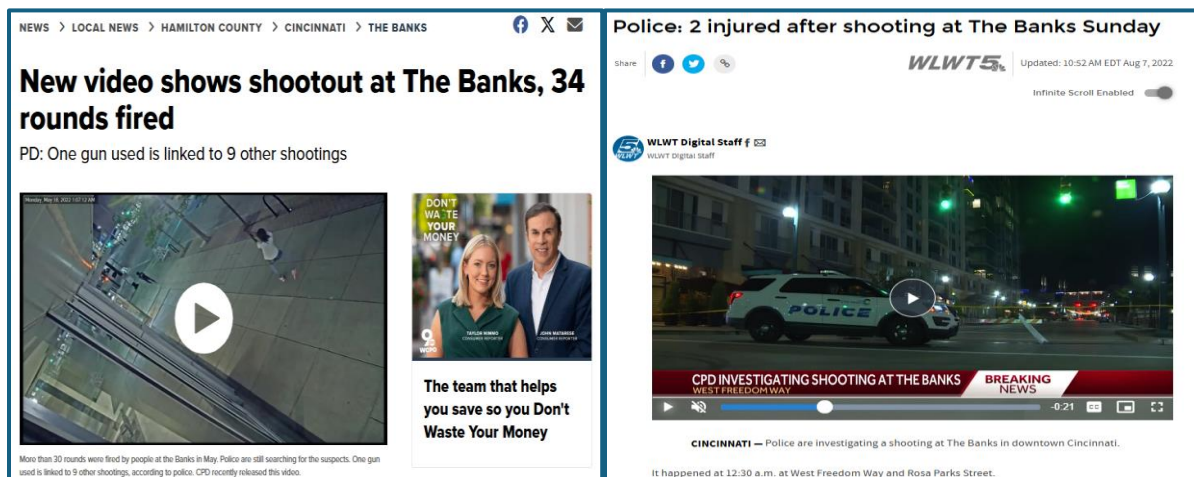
NEWS > LOCAL NEWS > HAMILTON COUNTY > CINCINNATI > THE BANKS

New video shows shootout at The Banks, 34 rounds fired

PD: One gun used is linked to 9 other shootings

Monday May 16, 2022 1:07:12 AM

DON'T WASTE YOUR MONEY

TAYLOR NIMMO CONSUMER REPORTER

JOHN MATARESE CONSUMER REPORTER

9 WCPO

The team that helps you save so you Don't Waste Your Money

More than 30 rounds were fired by people at the Banks in May. Police are still searching for the suspects. One gun used is linked to 9 other shootings, according to police. CPD recently released this video.

Police: 2 injured after shooting at The Banks Sunday

Share

WLWT5

Updated: 10:52 AM EDT Aug 7, 2022

Infinite Scroll Enabled

WLWT Digital Staff
WLWT Digital Staff

POLICE

CPD INVESTIGATING SHOOTING AT THE BANKS
WEST FREEDOM WAY

BREAKING NEWS

-0:21

CINCINNATI — Police are investigating a shooting at The Banks in downtown Cincinnati.

It happened at 12:30 a.m. at West Freedom Way and Rosa Parks Street.